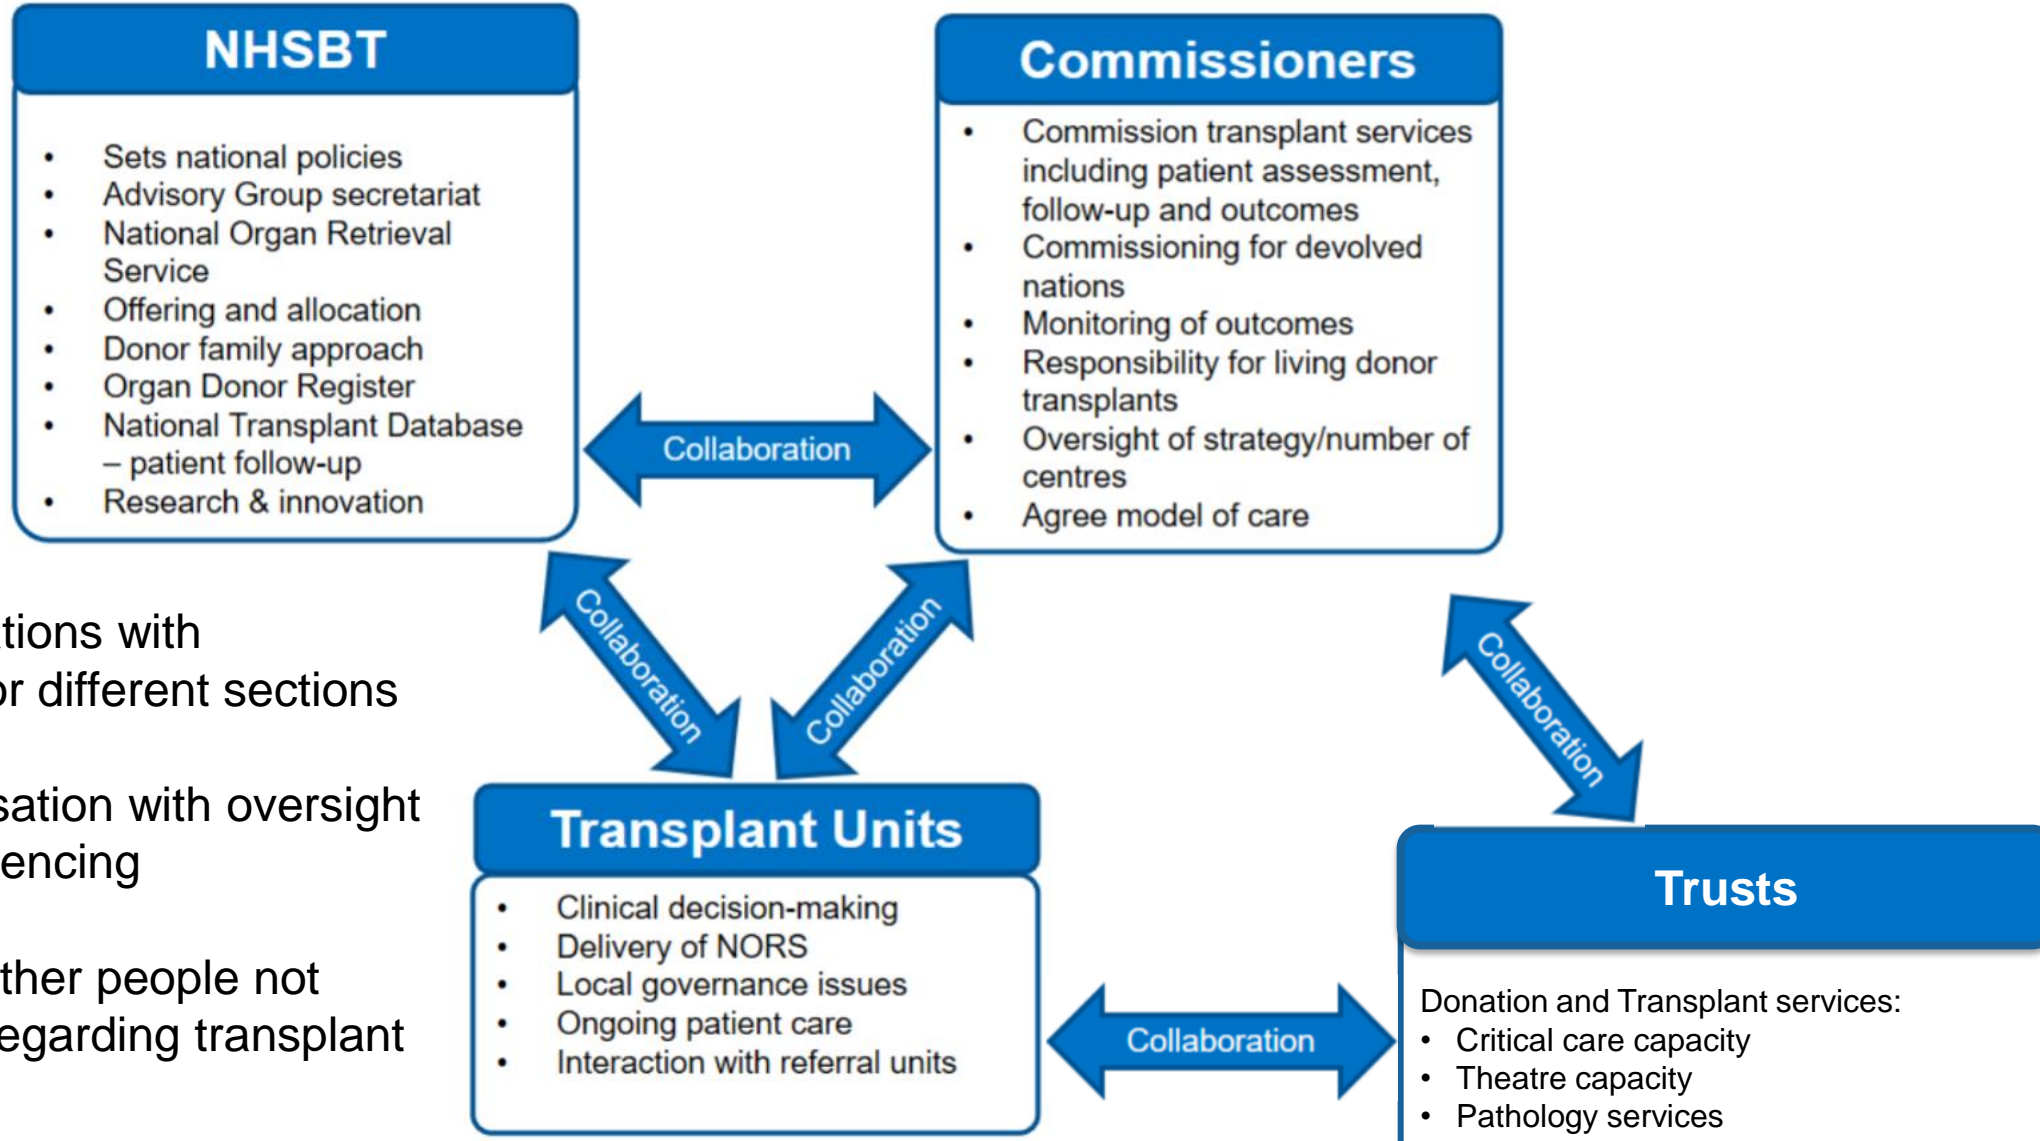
NHSBT

- Sets national policies
- Advisory Group secretariat
- National Organ Retrieval Service
- Offering and allocation
- Donor family approach
- Organ Donor Register
- National Transplant Database – patient follow-up
- Research & innovation

Commissioners

- Commission transplant services including patient assessment, follow-up and outcomes
- Commissioning for devolved nations
- Monitoring of outcomes
- Responsibility for living donor transplants
- Oversight of strategy/number of centres
- Agree model of care

Collaboration

tions with
r different sections

sation with oversight
encing

ther people not
egarding transplant

Collaboration

Collaboration

Collaboration

Transplant Units

- Clinical decision-making
- Delivery of NORS
- Local governance issues
- Ongoing patient care
- Interaction with referral units

Collaboration

Trusts

Donation and Transplant services:
- Critical care capacity
- Theatre capacity
- Pathology services